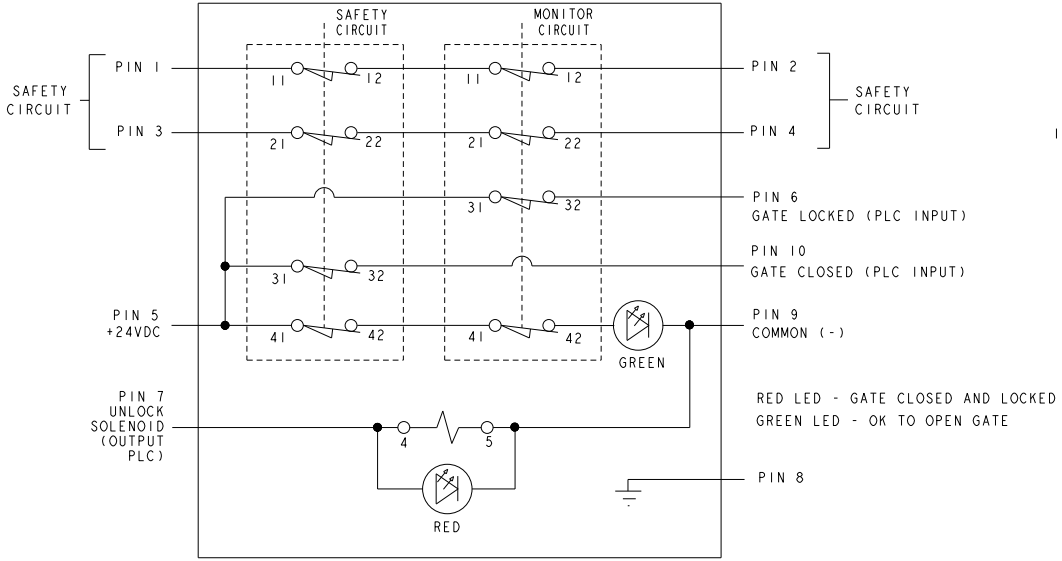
SAFETY CIRCUIT

MONITOR CIRCUIT

SAFETY CIRCUIT

PIN 1

11

12

11

12

PIN 2

SAFETY CIRCUIT

PIN 3

21

22

21

22

PIN 4

31

32

PIN 6
GATE LOCKED (PLC INPUT)

PIN 10
GATE CLOSED (PLC INPUT)

31

32

PIN 5
+24VDC

41

42

41

42

GREEN

PIN 9
COMMON (-)

RED LED - GATE CLOSED AND LOCKED
GREEN LED - OK TO OPEN GATE

PIN 7
UNLOCK
SOLENOID
(OUTPUT
PLC)

4

5

PIN 8

RED